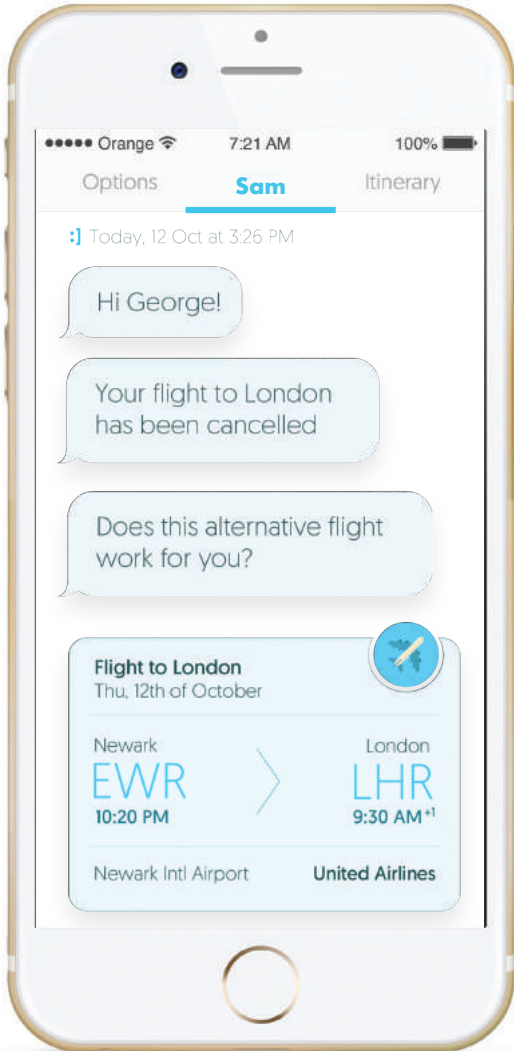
●●●●● Orange 7:21 AM 100%

Options Sam Itinerary

:] Today, 12 Oct at 3:26 PM

Hi George!

Your flight to London has been cancelled

Does this alternative flight work for you?

Flight to London
Thu, 12th of October

Newark
EWR
10:20 PM

London
LHR
9:30 AM $^{+1}$

Newark Intl Airport United Airlines